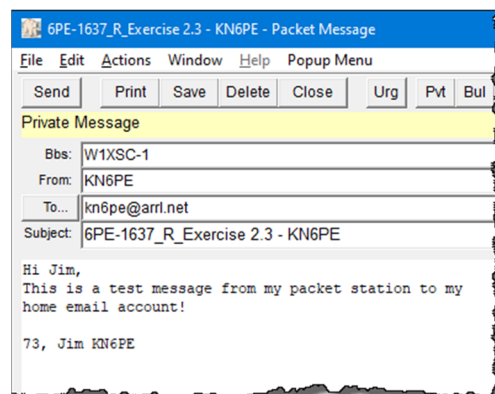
6PE-1637_R_Exercise 2.3 - KN6PE - Packet Message

File Edit Actions Window Help Popup Menu

Send Print Save Delete Close Urg Pvt Bul

Private Message

Bbs: W1XSC-1

From: KN6PE

To... kn6pe@arrl.net

Subject: 6PE-1637_R_Exercise 2.3 - KN6PE

Hi Jim,
This is a test message from my packet station to my home email account!

73, Jim KN6PE